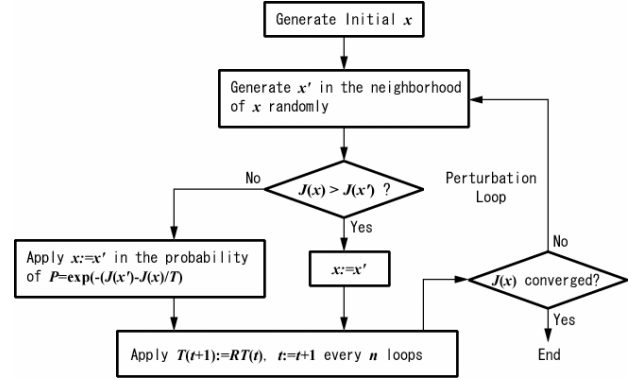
Generate Initial $x$

Generate $x'$ in the neighborhood of $x$ randomly

$J(x) > J(x')$ ?

No

Yes

Perturbation Loop

Apply $x:=x'$ in the probability of $P=\exp(-(J(x')-J(x))/T)$

$x:=x'$

No

$J(x)$ converged?

Yes

Apply $T(t+1):=RT(t)$, $t:=t+1$ every $n$ loops

End